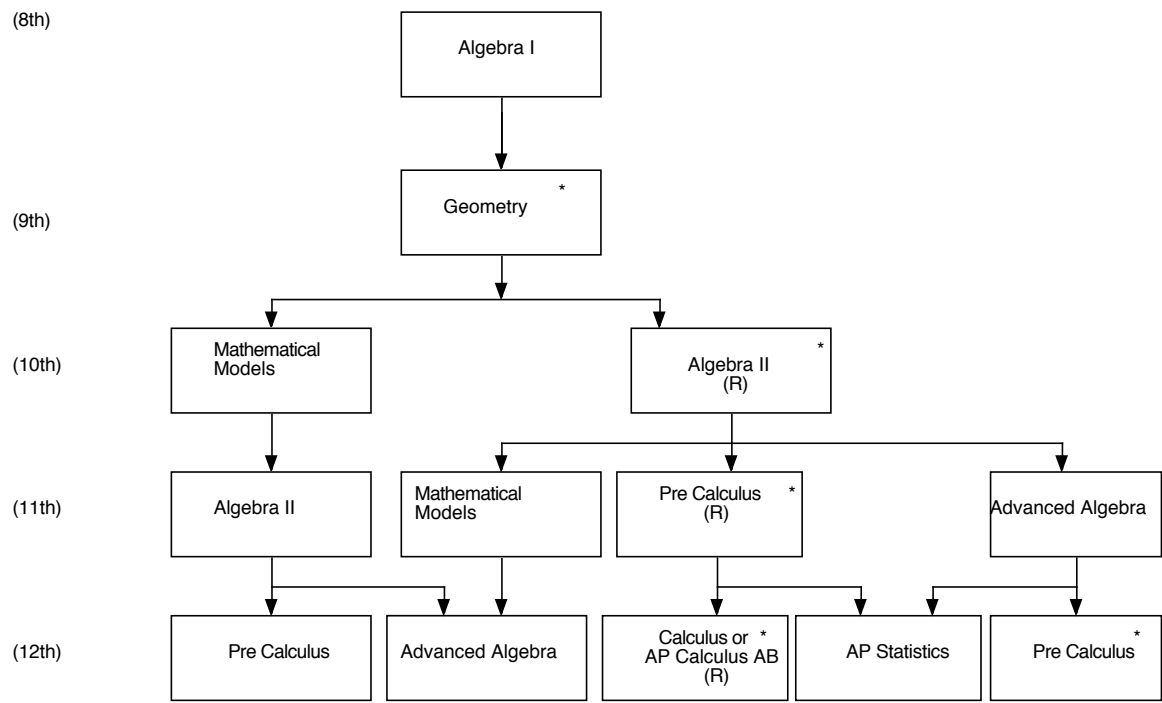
(8th)

Algebra I

(9th)

Geometry *

(10th)

Mathematical Models

Algebra II *
(R)

(11th)

Algebra II

Mathematical Models

Pre Calculus *
(R)

Advanced Algebra

(12th)

Pre Calculus

Advanced Algebra

Calculus or *
AP Calculus AB
(R)

AP Statistics

Pre Calculus *